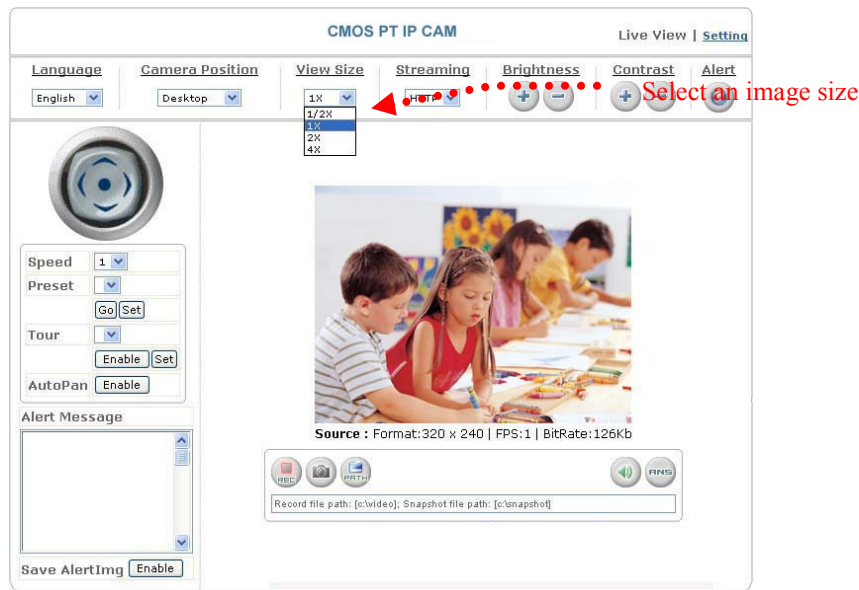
CMOS PT IP CAM

Live View | Setting

Language
English

Camera Position
Desktop

View Size
1X
1/2X
1X
2X
4X

Streaming
HTTP

Brightness

Contrast

Alert

Select an image size

Speed 1
Preset
Go Set
Tour
Enable Set
AutoPan Enable

Alert Message

Save AlertImg Enable

Source : Format:320 x 240 | FPS:1 | BitRate:126Kb

REC PATH ANS

Record file path: [c:\video]; Snapshot file path: [c:\snapshot]